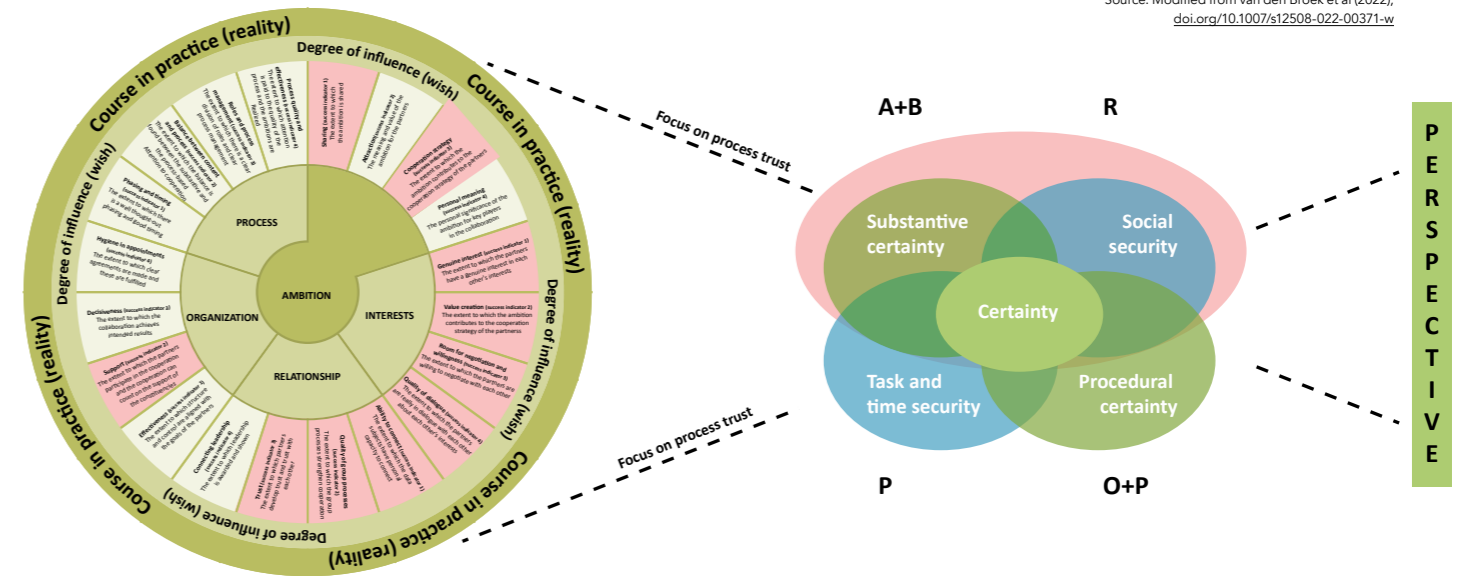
Source: Modified from van den Broek et al (2022), doi.org/10.1007/s12508-022-00371-w

Course in practice (reality)
Course in practice (reality)
Course in practice (reality)
Course in practice (reality)
Course in practice (reality)
Degree of influence (wish)
Degree of influence (wish)
Degree of influence (wish)
Degree of influence (wish)
Degree of influence (wish)

AMBITION
PROCESS
INTERESTS
RELATIONSHIP
ORGANIZATION

Sharing (success indicator 1) The extent to which the ambition is shared

Attractiveness (success indicator 2) The inviting and appealing character of the ambition

Cooperation strategy (success indicator 3) The extent to which the ambition contributes to the cooperation strategy of the partners

Personal meaning (success indicator 4) The personal significance of the ambition for key players in the collaboration

Genuine interest (success indicator 1) The extent to which the partners have a genuine interest in each other's interests

Value creation (success indicator 2) The extent to which the ambition contributes to the cooperation strategy of the partners

Room for negotiation and willingness (success indicator 3) The extent to which the partners are willing to negotiate with each other

Quality of dialogue (success indicator 4) The extent to which partners are ready to listen to each other and learn about each other's interests

Ability to connect (success indicator 1) The extent to which the partners are able to connect

Quality of the process (success indicator 2) The extent to which the group process strengthens cooperation

Trust (success indicator 3) The extent to which the partners develop trust in each other

Connective leadership (success indicator 4) The extent to which leadership is distributed

Effectiveness (success indicator 1) The extent to which structure and control are aligned with the goals of the partners

Support (success indicator 2) The extent to which the partners participate in the cooperation and the cooperation can count on the support of the constituencies

Decisiveness (success indicator 3) The extent to which the collaboration achieves intended results

Hygiene in appointments (success indicator 4) The extent to which clear agreements are made and these are fulfilled

Phasing and timing (success indicator 1) The extent to which there is a well-thought-out phasing and timing

Balance between content and process (success indicator 2) The extent to which there is a balance between content and process

Roles and process management (success indicator 3) The extent to which there is a clear division of roles and process management

Process quality and effectiveness (success indicator 4) The extent to which the quality of the process and progress are monitored

Focus on process trust
Focus on process trust

A+B
R
P
O+P
Substantive certainty
Social security
Certainty
Task and time security
Procedural certainty

PERSPECTIVE